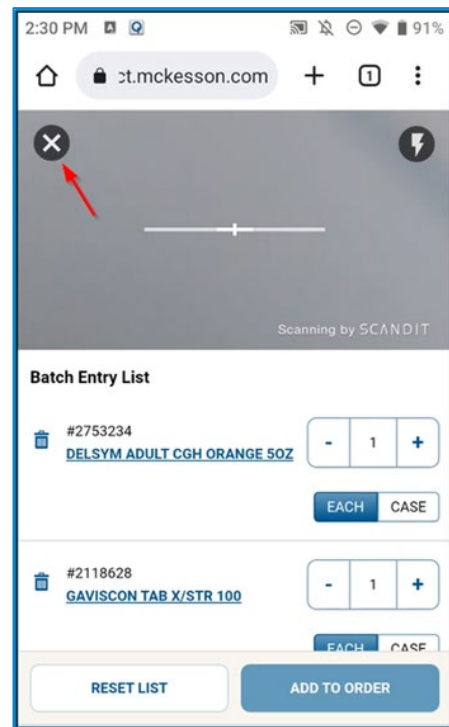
2:30 PM 91%

ct.mckesson.com

1

Scanning by SCANDIT

Batch Entry List

#2753234
DELSYM ADULT CGH ORANGE 5OZ

- 1 +

EACH CASE

#2118628
GAVISCON TAB X/STR 100

- 1 +

EACH CASE

RESET LIST

ADD TO ORDER